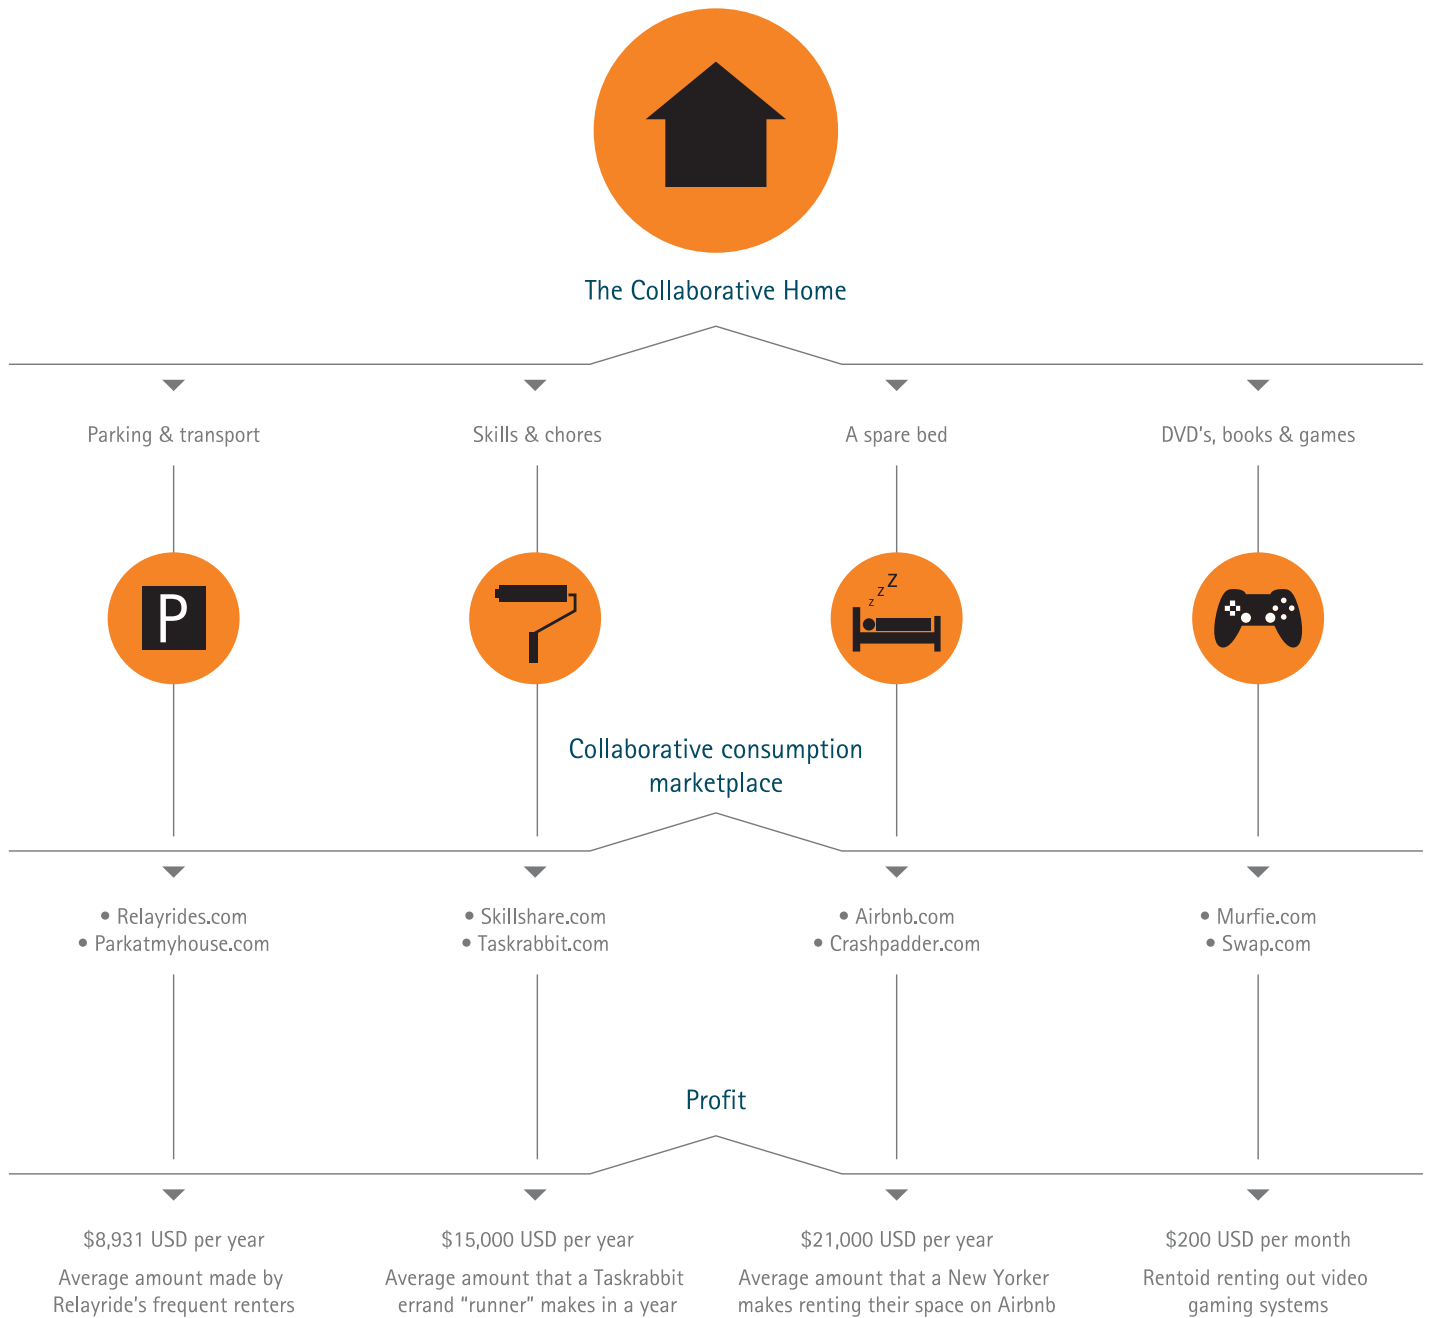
The Collaborative Home

Parking & transport

Skills & chores

A spare bed

DVD's, books & games

P

z z Z

Collaborative consumption marketplace

• Relayrides.com
• Parkatmyhouse.com

• Skillshare.com
• Taskrabbit.com

• Airbnb.com
• Crashpadder.com

• Murfie.com
• Swap.com

Profit

$8,931 USD per year

Average amount made by Relayride's frequent renters

$15,000 USD per year

Average amount that a Taskrabbit errand "runner" makes in a year

$21,000 USD per year

Average amount that a New Yorker makes renting their space on Airbnb

$200 USD per month

Rentoid renting out video gaming systems